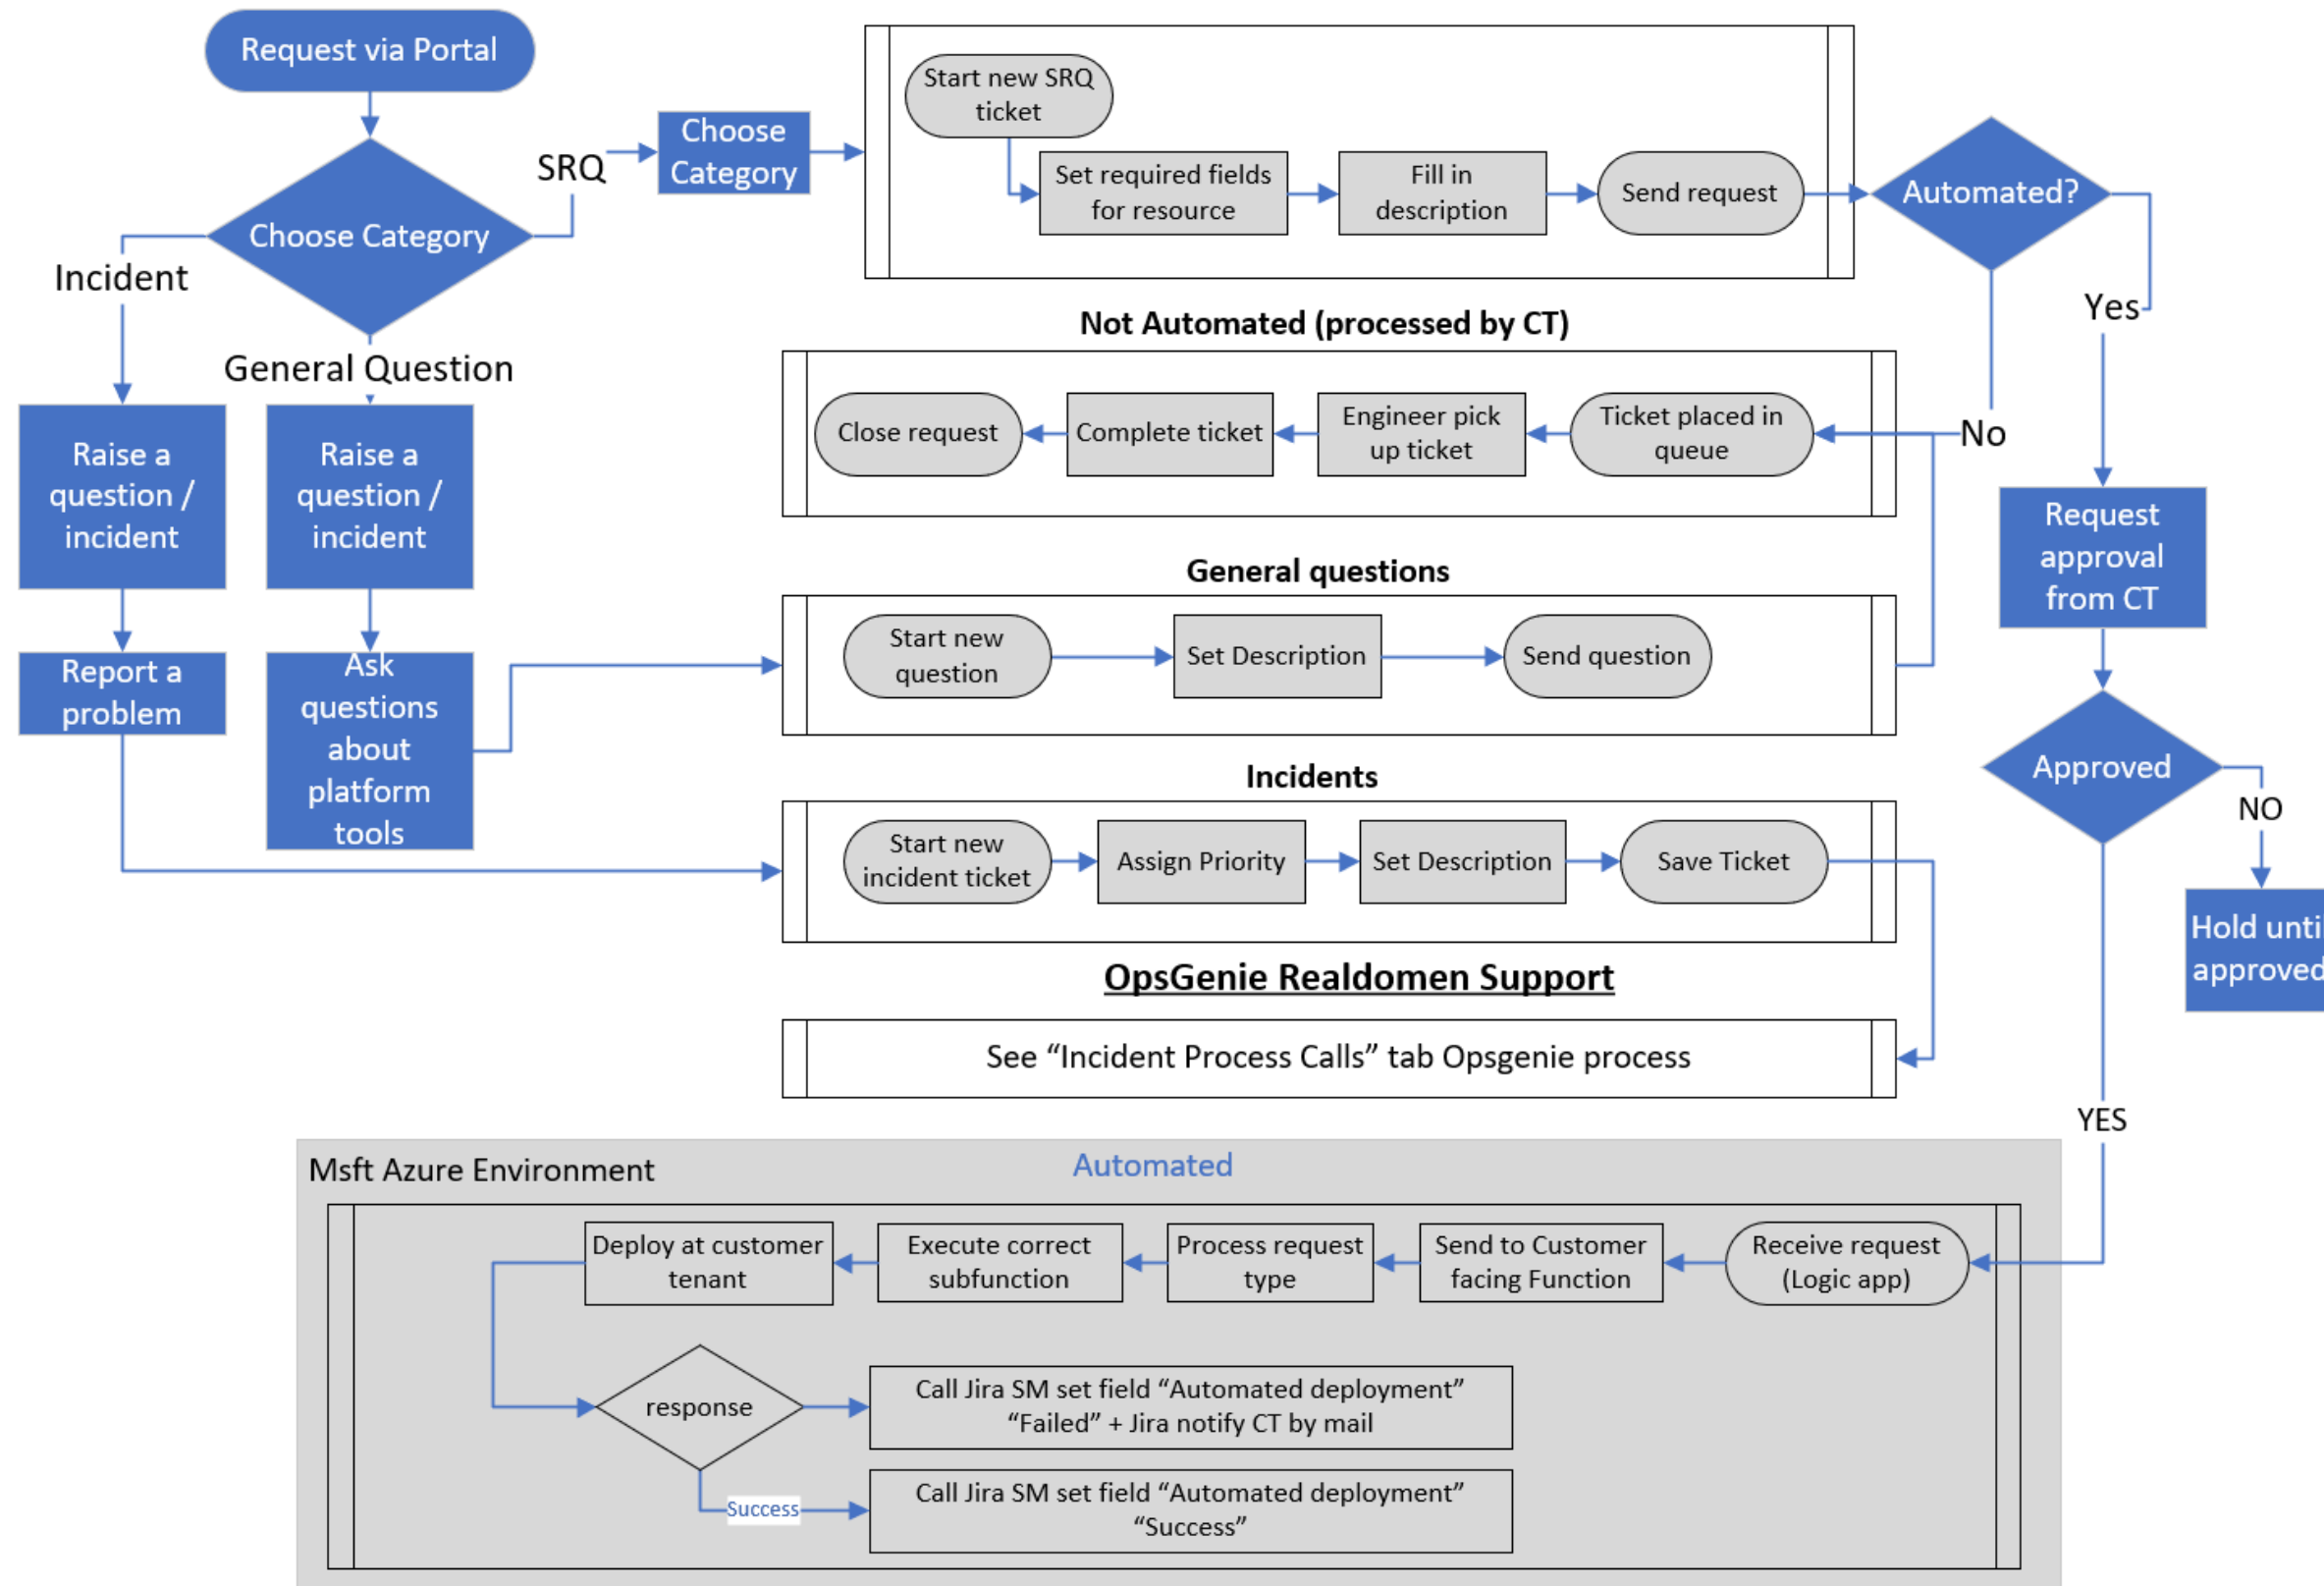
Request via Portal

Choose Category

SRQ

Choose Category

Start new SRQ ticket

Set required fields for resource

Fill in description

Send request

Automated?

Yes

Incident

General Question

Not Automated (processed by CT)

Close request

Complete ticket

Engineer pick up ticket

Ticket placed in queue

No

Request approval from CT

Raise a question / incident

Raise a question / incident

General questions

Report a problem

Ask questions about platform tools

Start new question

Set Description

Send question

Approved

NO

Incidents

Start new incident ticket

Assign Priority

Set Description

Save Ticket

Hold unti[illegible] approved

OpsGenie Realdomen Support

See "Incident Process Calls" tab Opsgenie process

YES

Msft Azure Environment

Automated

Deploy at customer tenant

Execute correct subfunction

Process request type

Send to Customer facing Function

Receive request (Logic app)

response

Call Jira SM set field "Automated deployment" "Failed" + Jira notify CT by mail

Success

Call Jira SM set field "Automated deployment" "Success"